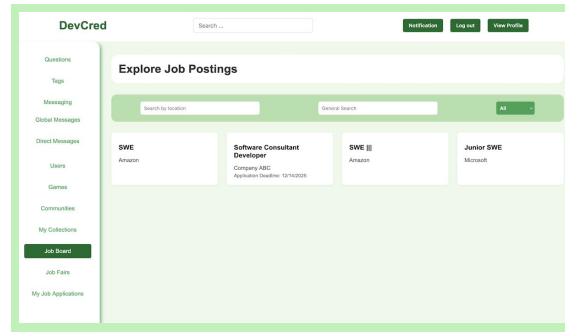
DevCred

Search ...

Notification

Log out

View Profile

Questions

Tags

Messaging

Global Messages

Direct Messages

Users

Games

Communities

My Collections

Job Board

Job Fairs

My Job Applications

Explore Job Postings

Search by location

General Search

All

SWE
Amazon

Software Consultant Developer
Company ABC
Application Deadline: 12/14/2025

SWE III
Amazon

Junior SWE
Microsoft